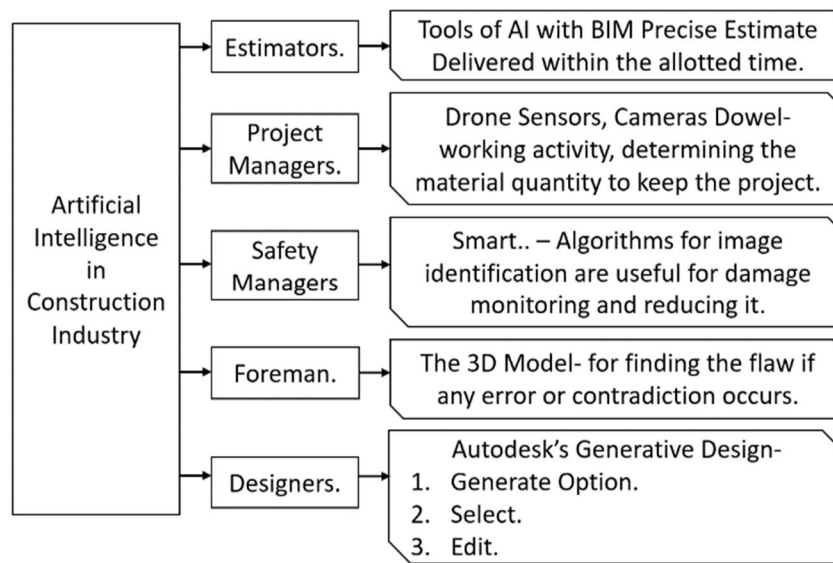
Artificial Intelligence in Construction Industry

Estimators.

Tools of AI with BIM Precise Estimate Delivered within the allotted time.

Project Managers.

Drone Sensors, Cameras Dowel-working activity, determining the material quantity to keep the project.

Safety Managers

Smart.. – Algorithms for image identification are useful for damage monitoring and reducing it.

Foreman.

The 3D Model- for finding the flaw if any error or contradiction occurs.

Designers.

Autodesk's Generative Design-
1. Generate Option.
2. Select.
3. Edit.